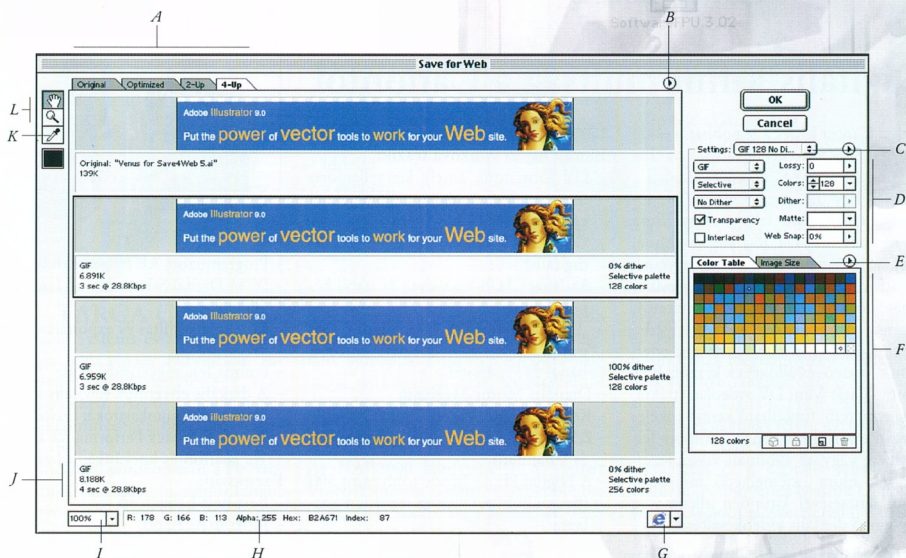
A

B

Save for Web

Original | Optimized | 2-Up | 4-Up

L

K

Adobe Illustrator 9.0
Put the power of vector tools to work for your Web site.

Original: "Venus for Save4Web 5.ai"
139K

Adobe Illustrator 9.0
Put the power of vector tools to work for your Web site.

GIF
6.891K
3 sec @ 28.8Kbps

0% dither
Selective palette
128 colors

Adobe Illustrator 9.0
Put the power of vector tools to work for your Web site.

GIF
6.959K
3 sec @ 28.8Kbps

100% dither
Selective palette
128 colors

Adobe Illustrator 9.0
Put the power of vector tools to work for your Web site.

J

GIF
8.188K
4 sec @ 28.8Kbps

0% dither
Selective palette
256 colors

100% | R: 178 G: 166 B: 113 Alpha: 255 Hex: B2A671 Index: 87

I H G

OK

Cancel

Settings: GIF 128 No Di...

C

GIF
Lossy: 0
Selective
Colors: 128
No Dither
Dither:
Transparency
Matte:
Interlaced
Web Snap: 0%

D

Color Table | Image Size

E

F

128 colors

Software CPU 3.02